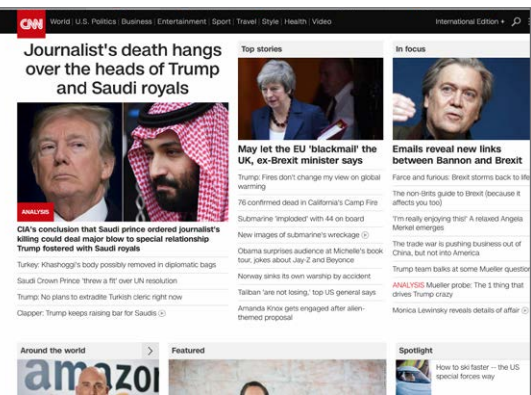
CNN World | U.S. Politics | Business | Entertainment | Sport | Travel | Style | Health | Video International Edition +

Journalist's death hangs over the heads of Trump and Saudi royals

ANALYSIS

CIA's conclusion that Saudi prince ordered journalist's killing could deal major blow to special relationship Trump fostered with Saudi royals

Turkey: Khashoggi's body possibly removed in diplomatic bags

Saudi Crown Prince 'threw a fit' over UN resolution

Trump: No plans to extradite Turkish cleric right now

Clapper: Trump keeps raising bar for Saudis

Top stories

May let the EU 'blackmail' the UK, ex-Brexit minister says

Trump: Fires don't change my view on global warming

76 confirmed dead in California's Camp Fire

Submarine 'imploded' with 44 on board

New images of submarine's wreckage

Obama surprises audience at Michelle's book tour, jokes about Jay-Z and Beyonce

Norway sinks its own warship by accident

Taliban 'are not losing,' top US general says

Amanda Knox gets engaged after alien-themed proposal

In focus

Emails reveal new links between Bannon and Brexit

Farce and furious: Brexit storms back to life

The non-Brits guide to Brexit (because it affects you too)

'I'm really enjoying this!' A relaxed Angela Merkel emerges

The trade war is pushing business out of China, but not into America

Trump team balks at some Mueller question

ANALYSIS Mueller probe: The 1 thing that drives Trump crazy

Monica Lewinsky reveals details of affair

Around the world

amazon

Featured

Spotlight

How to ski faster -- the US special forces way